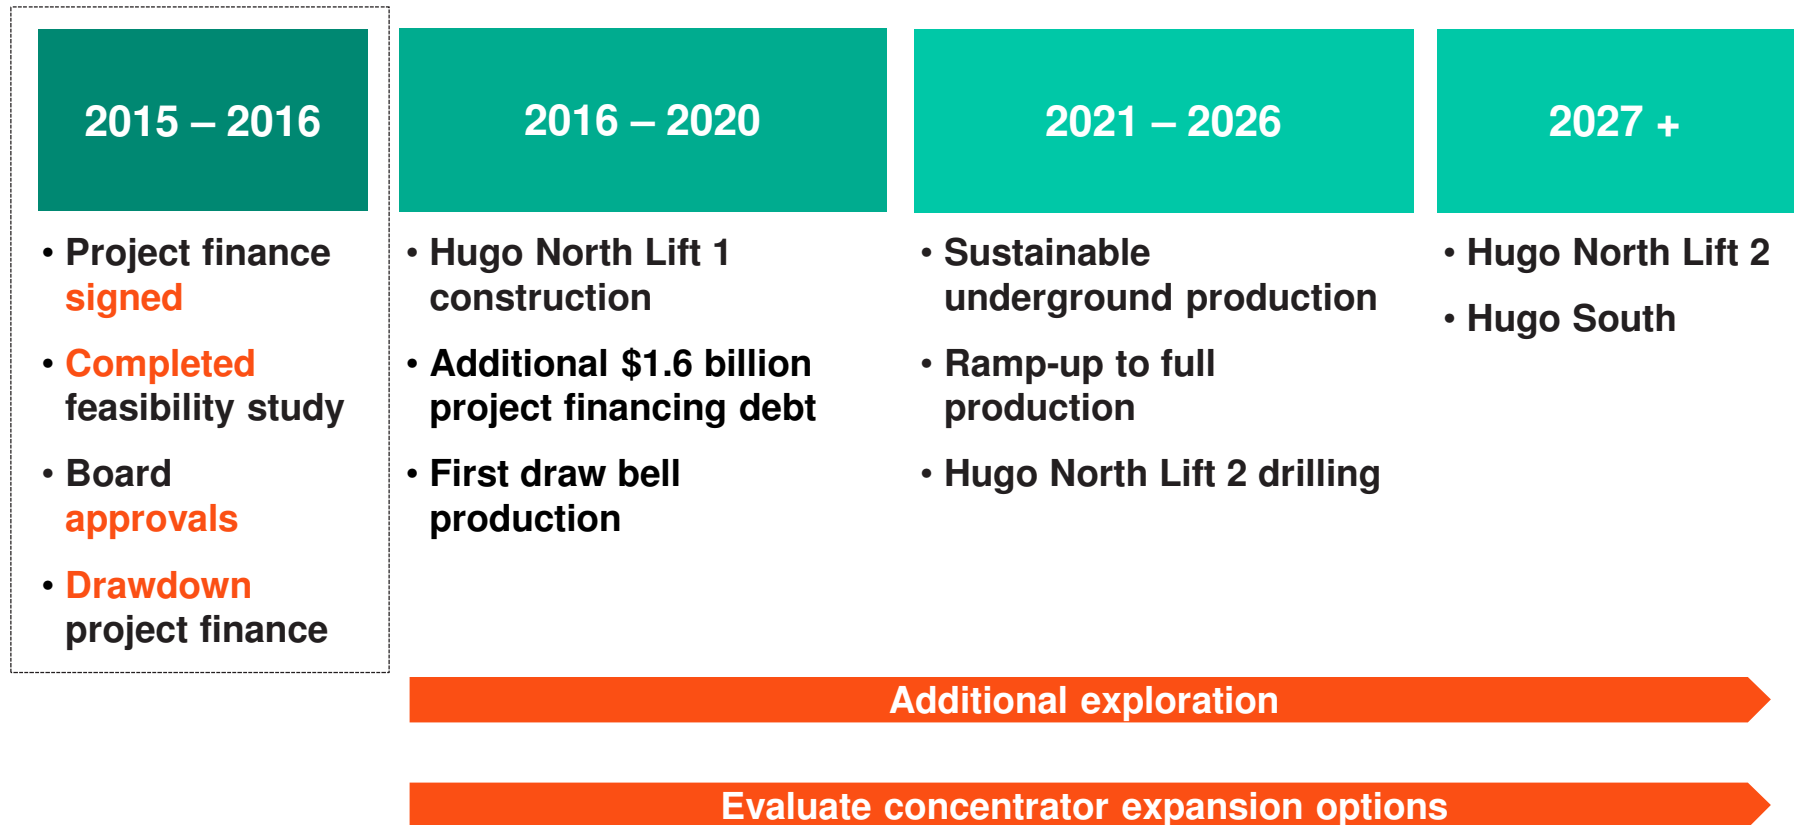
2015 – 2016

- Project finance signed
- Completed feasibility study
- Board approvals
- Drawdown project finance

2016 – 2020

- Hugo North Lift 1 construction
- Additional $1.6 billion project financing debt
- First draw bell production

2021 – 2026

- Sustainable underground production
- Ramp-up to full production
- Hugo North Lift 2 drilling

2027 +

- Hugo North Lift 2
- Hugo South

Additional exploration

Evaluate concentrator expansion options